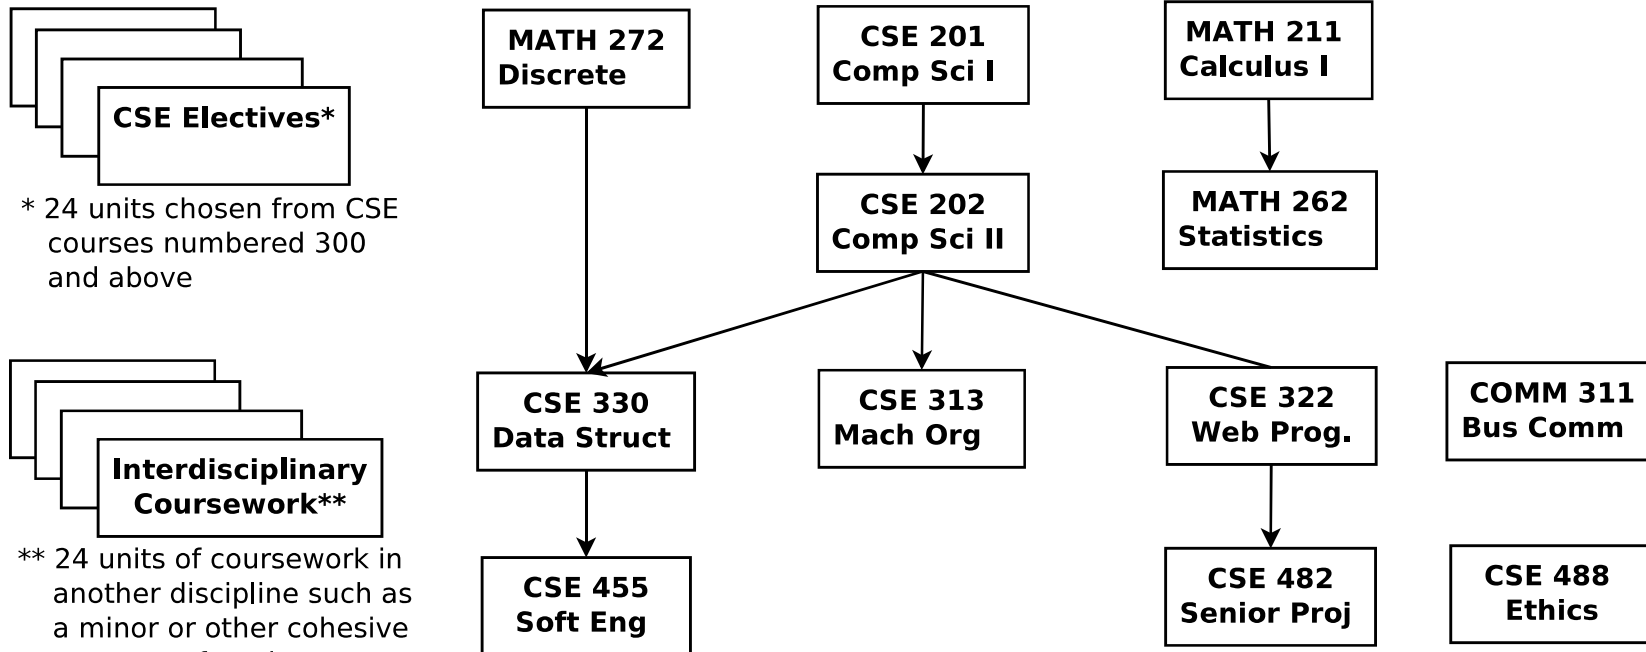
CSE Electives*

* 24 units chosen from CSE courses numbered 300 and above

Interdisciplinary Coursework**

** 24 units of coursework in another discipline such as a minor or other cohesive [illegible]

MATH 272
Discrete

CSE 201
Comp Sci I

MATH 211
Calculus I

CSE 202
Comp Sci II

MATH 262
Statistics

CSE 330
Data Struct

CSE 313
Mach Org

CSE 322
Web Prog.

COMM 311
Bus Comm

CSE 455
Soft Eng

CSE 482
Senior Proj

CSE 488
Ethics